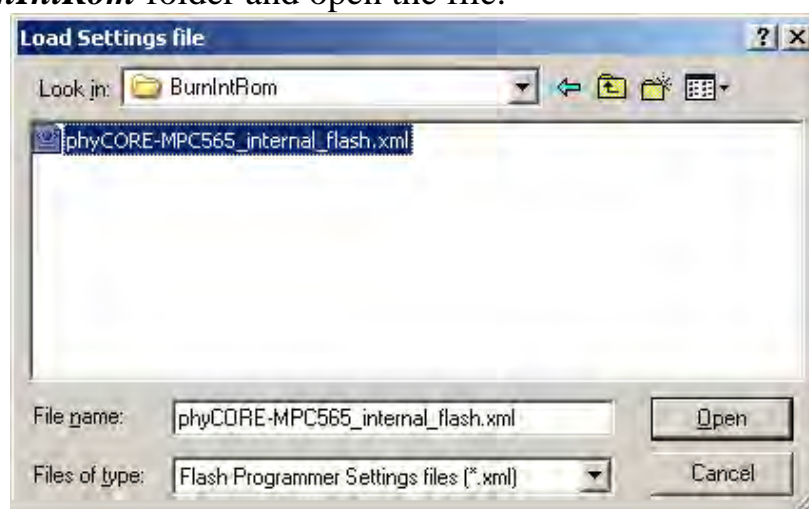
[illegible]IntRom folder and open the file.

Load Settings file

? X

Look in: BurnIntRom

phyCORE-MPC565_internal_flash.xml

File name: phyCORE-MPC565_internal_flash.xml

Open

Files of type: Flash Programmer Settings files (*.xml)

Cancel